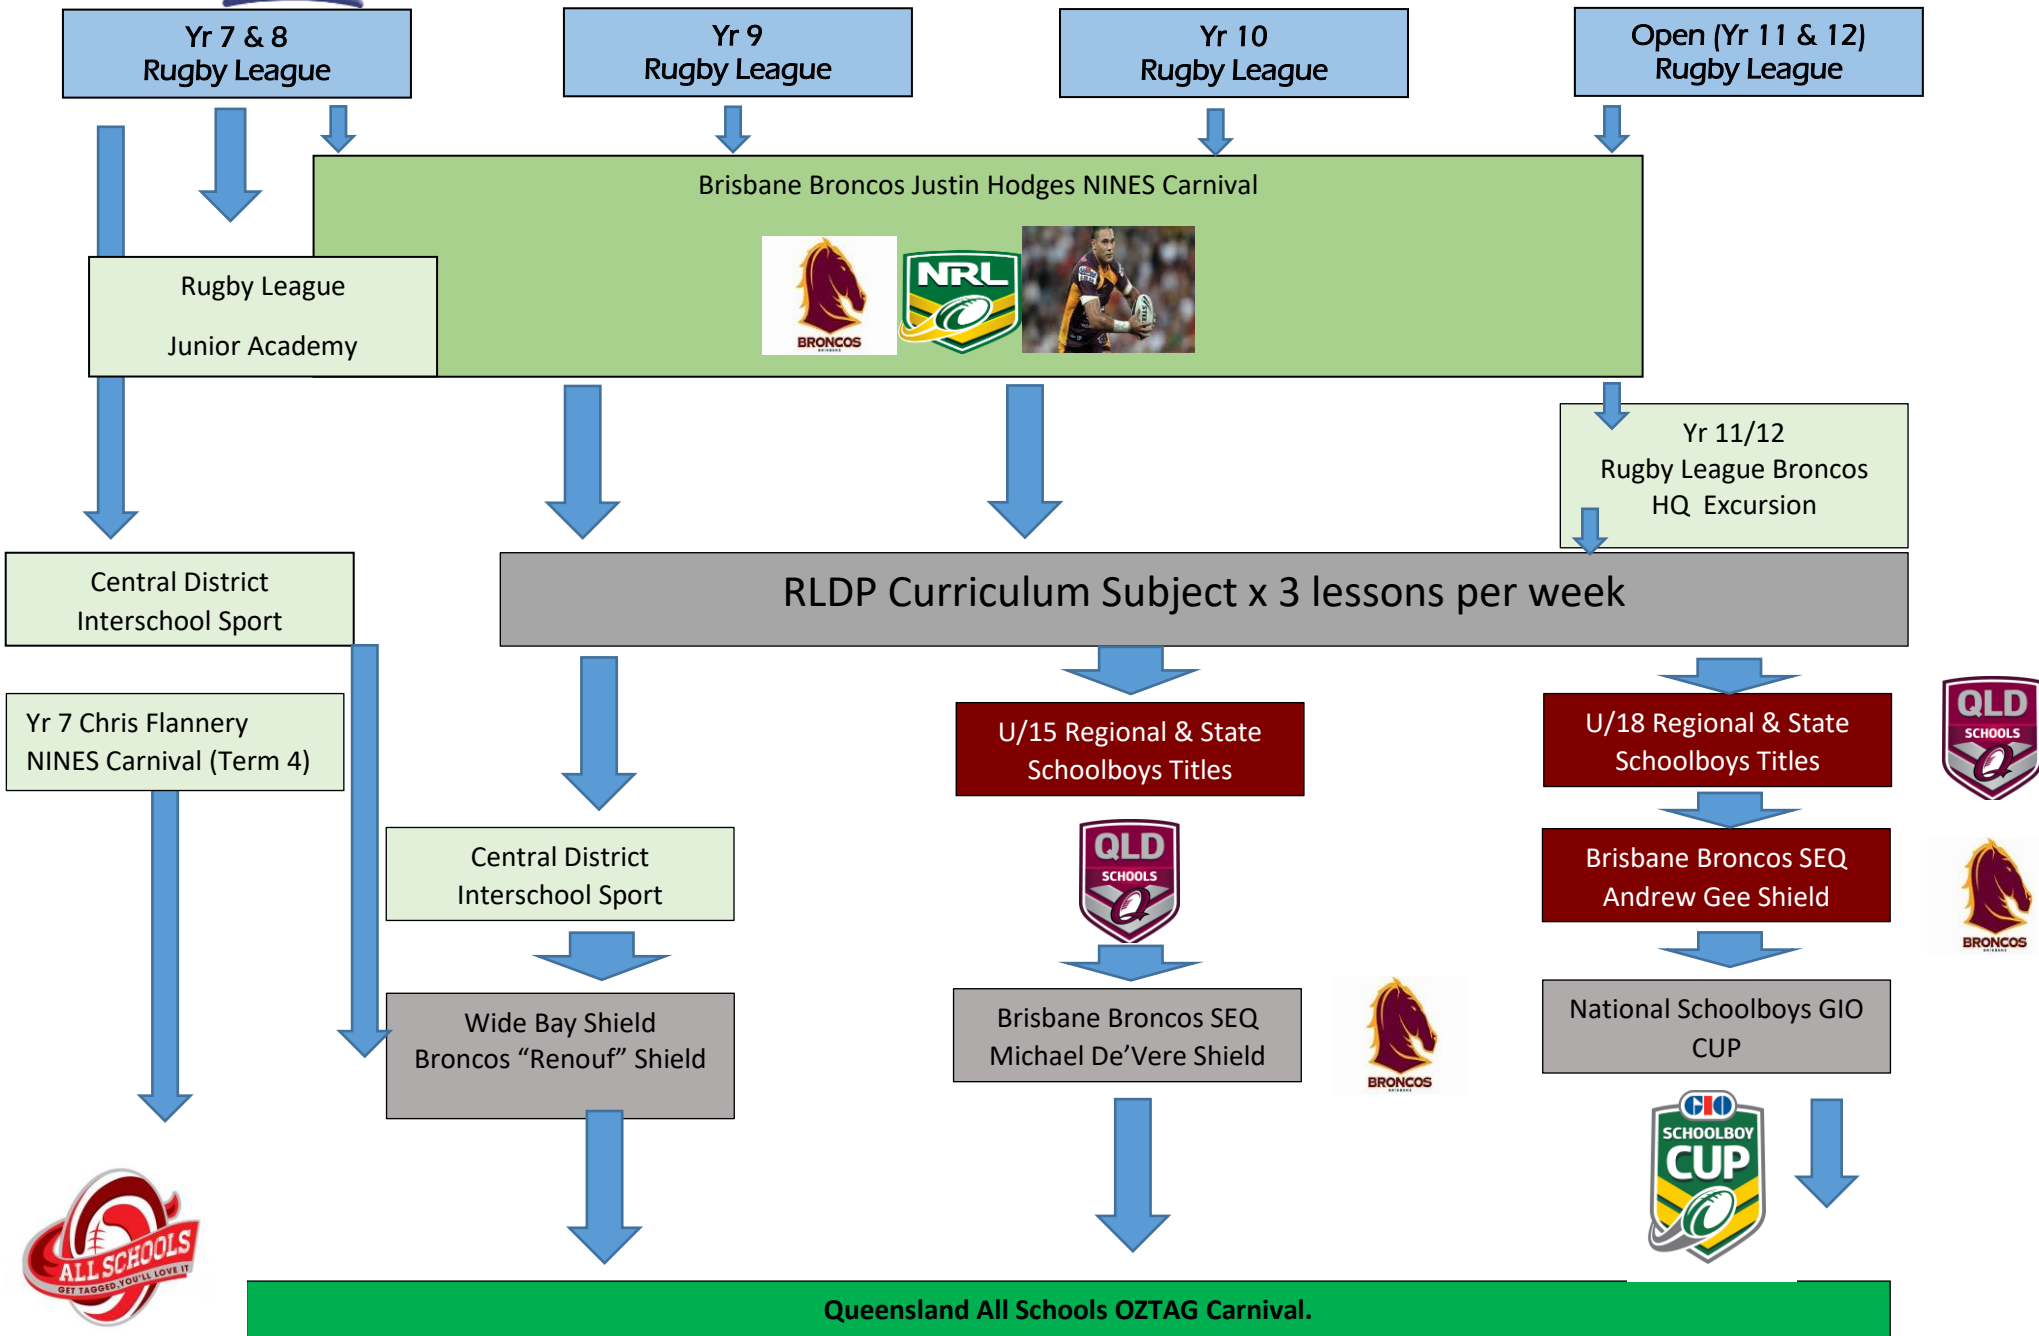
Yr 7 & 8
Rugby League

Yr 9
Rugby League

Yr 10
Rugby League

Open (Yr 11 & 12)
Rugby League

Brisbane Broncos Justin Hodges NINES Carnival

BRONCOS

NRL

Rugby League
Junior Academy

Yr 11/12
Rugby League Broncos
HQ Excursion

Central District
Interschool Sport

RLDP Curriculum Subject x 3 lessons per week

Yr 7 Chris Flannery
NINES Carnival (Term 4)

U/15 Regional & State
Schoolboys Titles

U/18 Regional & State
Schoolboys Titles

QLD SCHOOLS

Central District
Interschool Sport

QLD SCHOOLS

Brisbane Broncos SEQ
Andrew Gee Shield

BRONCOS

Wide Bay Shield
Broncos "Renouf" Shield

Brisbane Broncos SEQ
Michael De'Vere Shield

BRONCOS

National Schoolboys GIO
CUP

GIO SCHOOLBOY CUP

ALL SCHOOLS
GET TAGGED, YOU'LL LOVE IT

Queensland All Schools OZTAG Carnival.